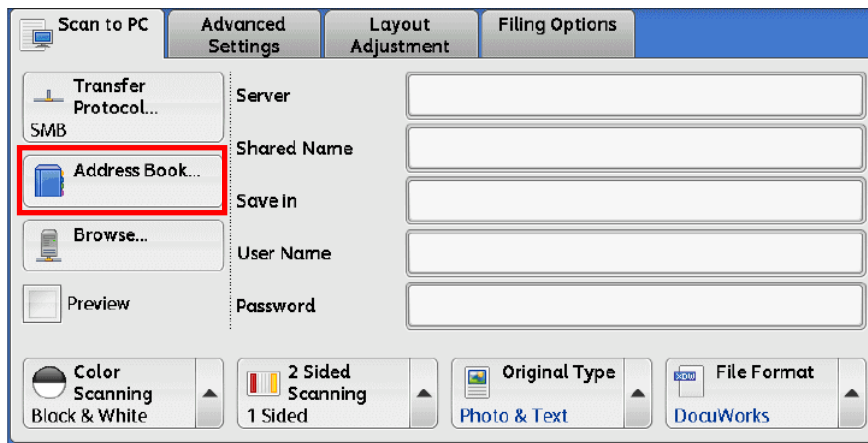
Scan to PC

Advanced Settings

Layout Adjustment

Filing Options

Transfer Protocol...
SMB

Address Book...

Browse...

Preview

Server

Shared Name

Save in

User Name

Password

Color Scanning
Black & White

2 Sided Scanning
1 Sided

Original Type
Photo & Text

File Format
DocuWorks